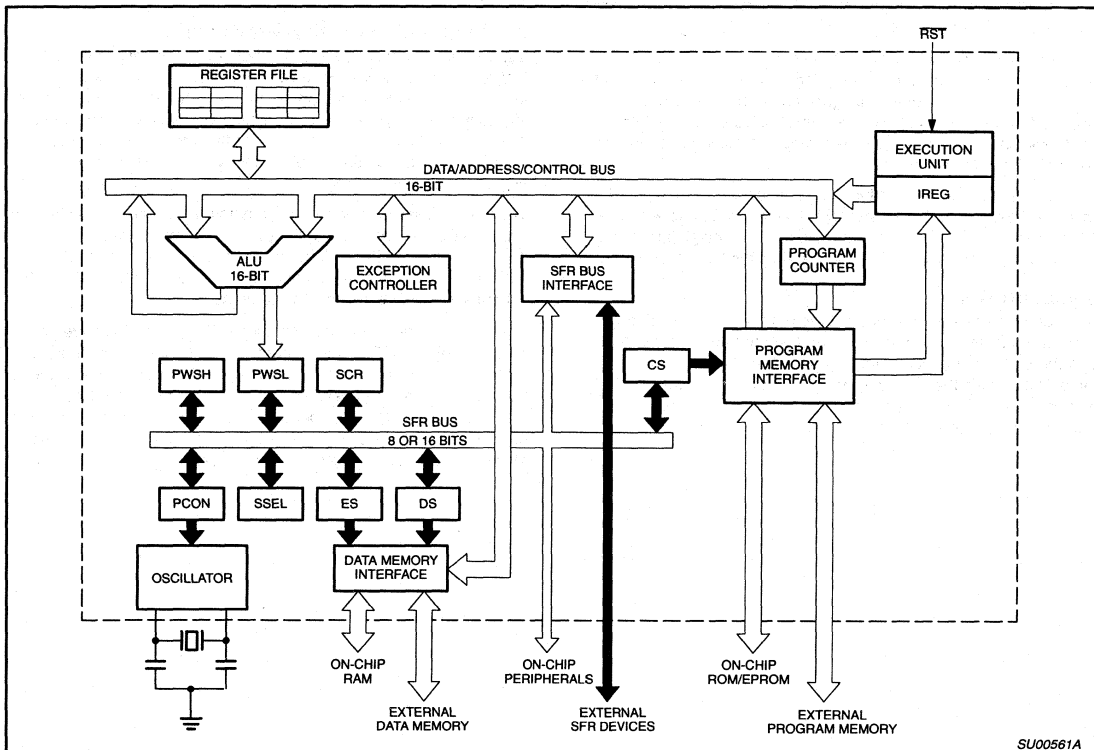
$\overline{RST}$

REGISTER FILE

EXECUTION UNIT

IREG

DATA/ADDRESS/CONTROL BUS

16-BIT

ALU 16-BIT

EXCEPTION CONTROLLER

SFR BUS INTERFACE

PROGRAM COUNTER

CS

PROGRAM MEMORY INTERFACE

PWSH

PWSL

SCR

SFR BUS

8 OR 16 BITS

PCON

SSEL

ES

DS

OSCILLATOR

DATA MEMORY INTERFACE

ON-CHIP RAM

EXTERNAL DATA MEMORY

ON-CHIP PERIPHERALS

EXTERNAL SFR DEVICES

ON-CHIP ROM/EPROM

EXTERNAL PROGRAM MEMORY

SU00561A